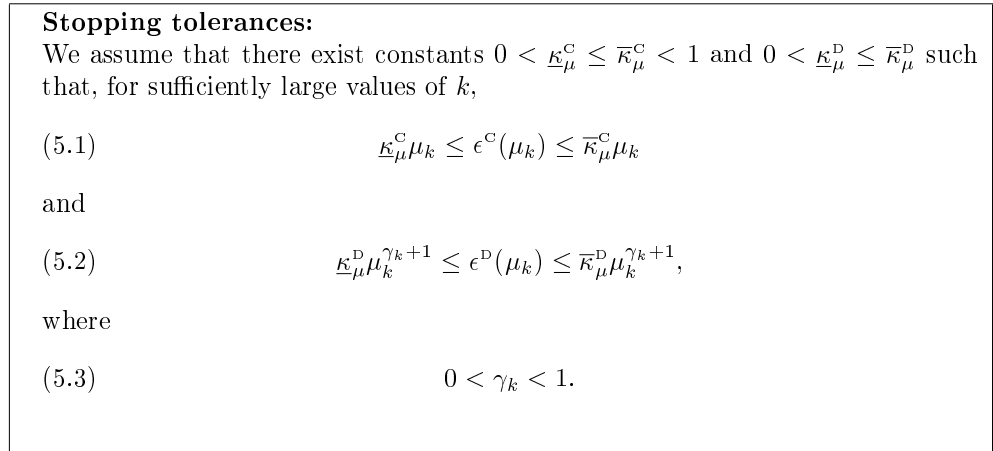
**Stopping tolerances:**
We assume that there exist constants $0 < \underline{\kappa}_\mu^{\text{C}} \leq \overline{\kappa}_\mu^{\text{C}} < 1$ and $0 < \underline{\kappa}_\mu^{\text{D}} \leq \overline{\kappa}_\mu^{\text{D}}$ such that, for sufficiently large values of $k$,

(5.1) $\underline{\kappa}_\mu^{\text{C}} \mu_k \leq \epsilon^{\text{C}}(\mu_k) \leq \overline{\kappa}_\mu^{\text{C}} \mu_k$

and

(5.2) $\underline{\kappa}_\mu^{\text{D}} \mu_k^{\gamma_k+1} \leq \epsilon^{\text{D}}(\mu_k) \leq \overline{\kappa}_\mu^{\text{D}} \mu_k^{\gamma_k+1},$

where

(5.3) $0 < \gamma_k < 1.$